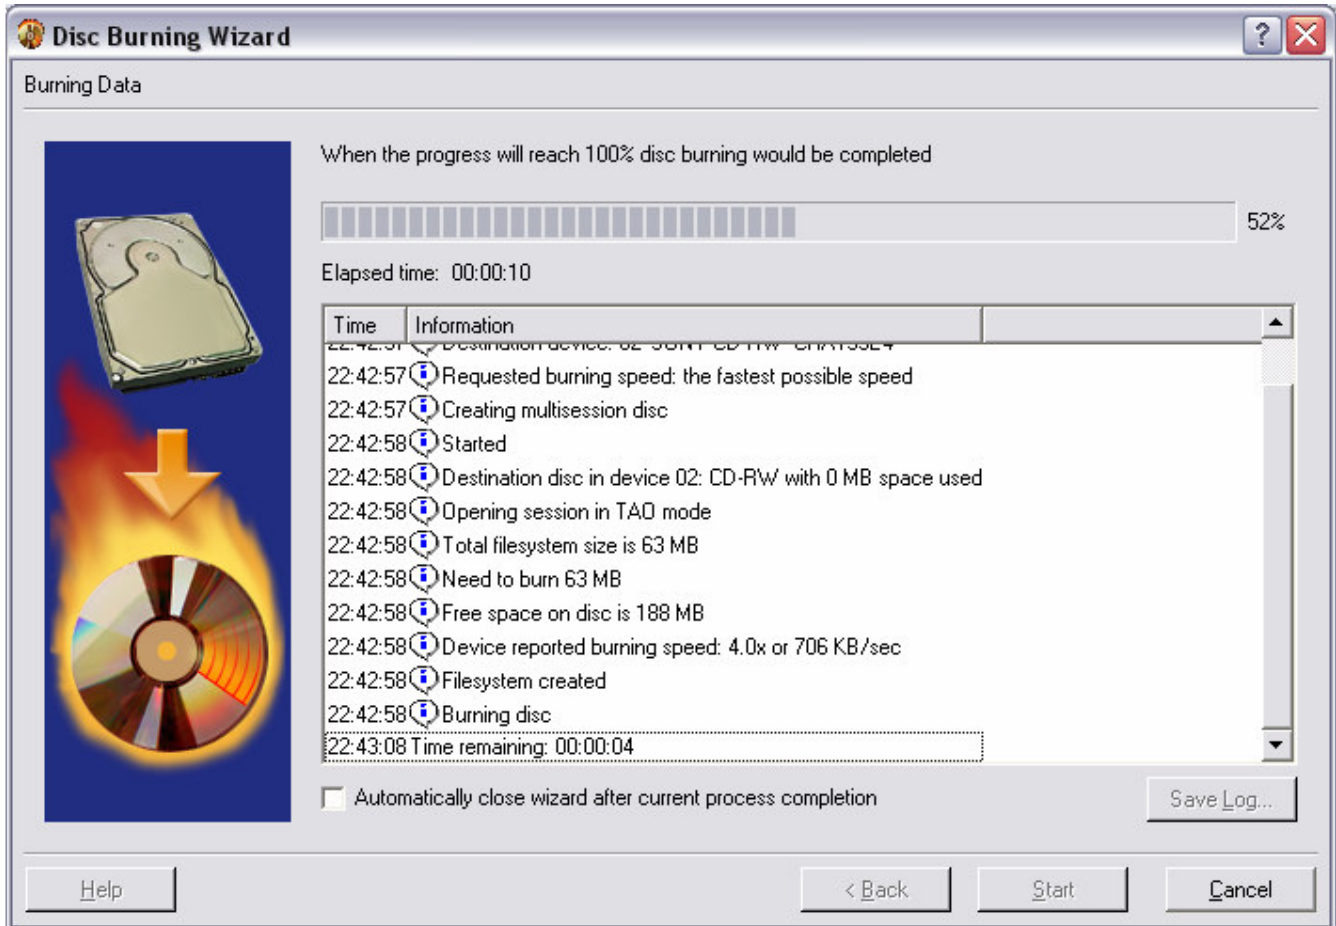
Disc Burning Wizard

Burning Data

When the progress will reach 100% disc burning would be completed

52%

Elapsed time: 00:00:10

| Time | Information |
|---|---|
| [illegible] | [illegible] |
| 22:42:57 | Requested burning speed: the fastest possible speed |
| 22:42:57 | Creating multisession disc |
| 22:42:58 | Started |
| 22:42:58 | Destination disc in device 02: CD-RW with 0 MB space used |
| 22:42:58 | Opening session in TAO mode |
| 22:42:58 | Total filesystem size is 63 MB |
| 22:42:58 | Need to burn 63 MB |
| 22:42:58 | Free space on disc is 188 MB |
| 22:42:58 | Device reported burning speed: 4.0x or 706 KB/sec |
| 22:42:58 | Filesystem created |
| 22:42:58 | Burning disc |
| 22:43:08 | Time remaining: 00:00:04 |

Automatically close wizard after current process completion

Save Log...

Help

< Back

Start

Cancel